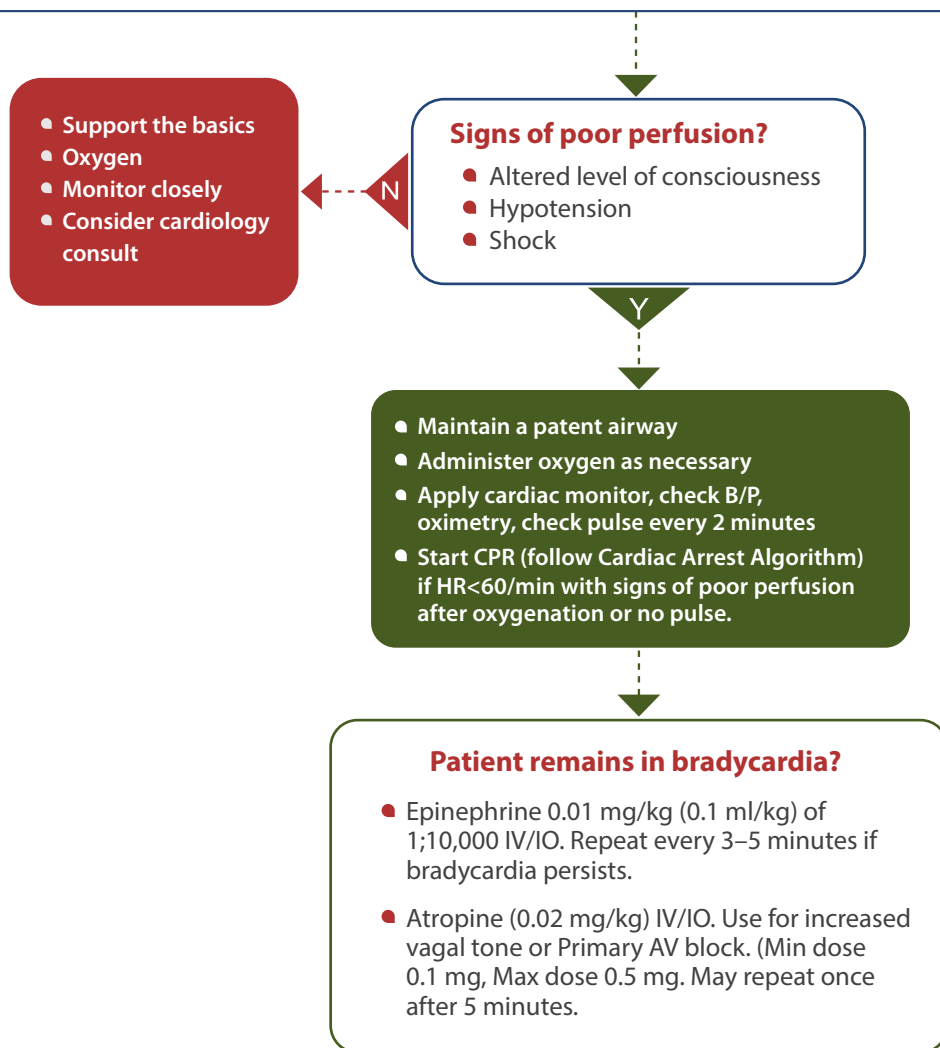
Signs of poor perfusion?

- Altered level of consciousness
- Hypotension
- Shock

N

- Support the basics
- Oxygen
- Monitor closely
- Consider cardiology consult

Y

- Maintain a patent airway
- Administer oxygen as necessary
- Apply cardiac monitor, check B/P, oximetry, check pulse every 2 minutes
- Start CPR (follow Cardiac Arrest Algorithm) if HR<60/min with signs of poor perfusion after oxygenation or no pulse.

Patient remains in bradycardia?

- Epinephrine 0.01 mg/kg (0.1 ml/kg) of 1;10,000 IV/IO. Repeat every 3–5 minutes if bradycardia persists.
- Atropine (0.02 mg/kg) IV/IO. Use for increased vagal tone or Primary AV block. (Min dose 0.1 mg, Max dose 0.5 mg. May repeat once after 5 minutes.